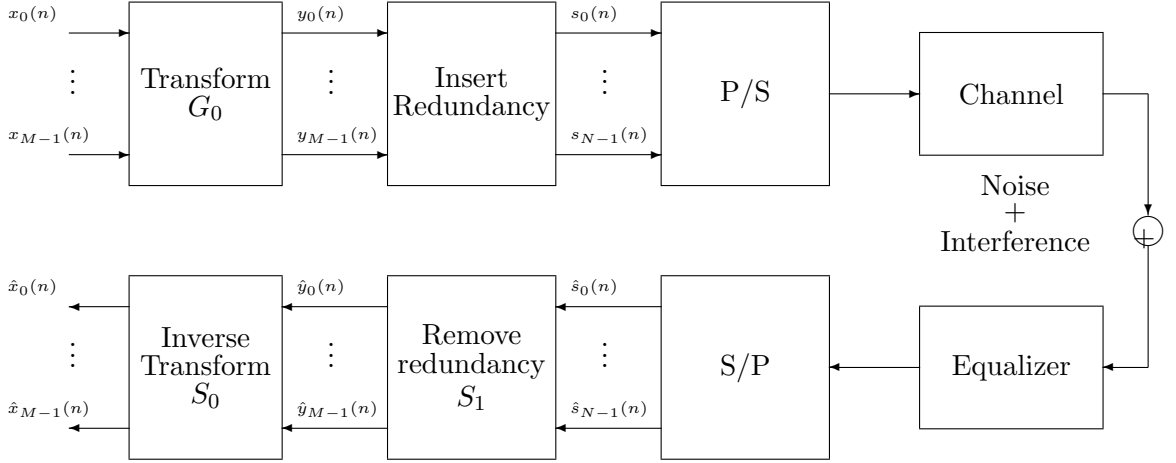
$x_0(n)$

$\vdots$

$x_{M-1}(n)$

Transform $G_0$

$y_0(n)$

$\vdots$

$y_{M-1}(n)$

Insert Redundancy

$s_0(n)$

$\vdots$

$s_{N-1}(n)$

P/S

Channel

Noise + Interference

$+$

$\hat{x}_0(n)$

$\vdots$

$\hat{x}_{M-1}(n)$

Inverse Transform $S_0$

$\hat{y}_0(n)$

$\vdots$

$\hat{y}_{M-1}(n)$

Remove redundancy $S_1$

$\hat{s}_0(n)$

$\vdots$

$\hat{s}_{N-1}(n)$

S/P

Equalizer